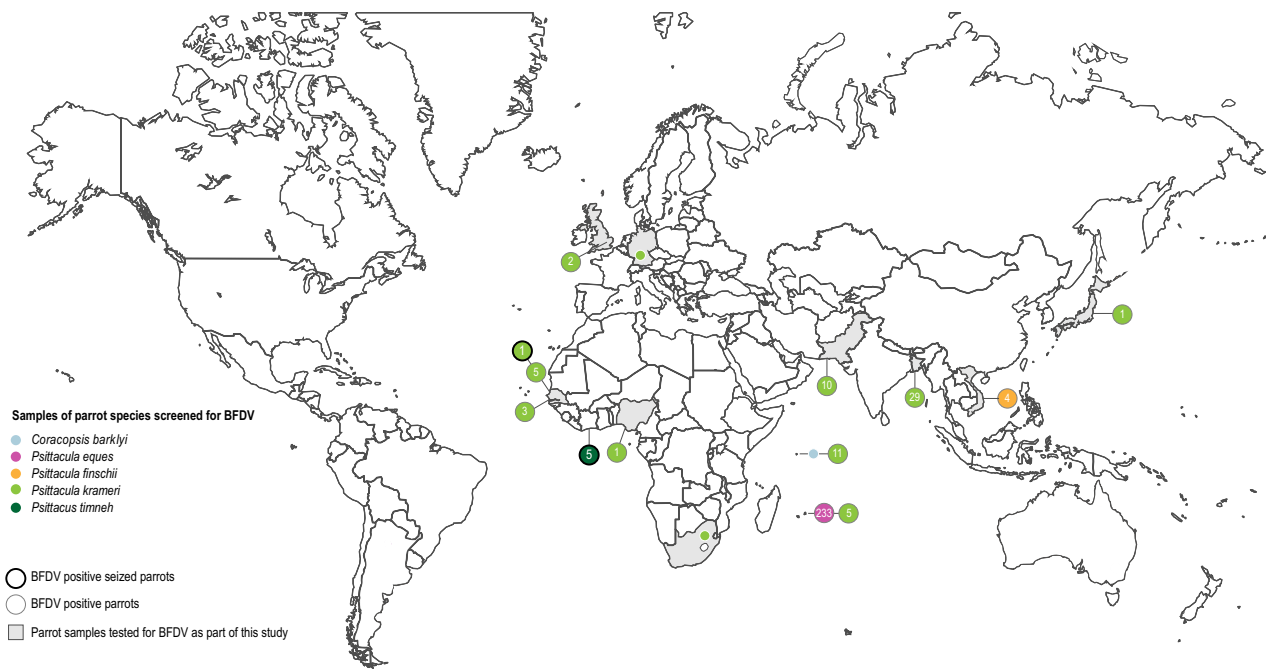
Samples of parrot species screened for BFDV
Coracopsis barklyi
Psittacula eques
Psittacula finschii
Psittacula krameri
Psittacus timneh

BFDV positive seized parrots
BFDV positive parrots
Parrot samples tested for BFDV as part of this study

2
1
5
3
5
1
10
29
4
1
11
233
5